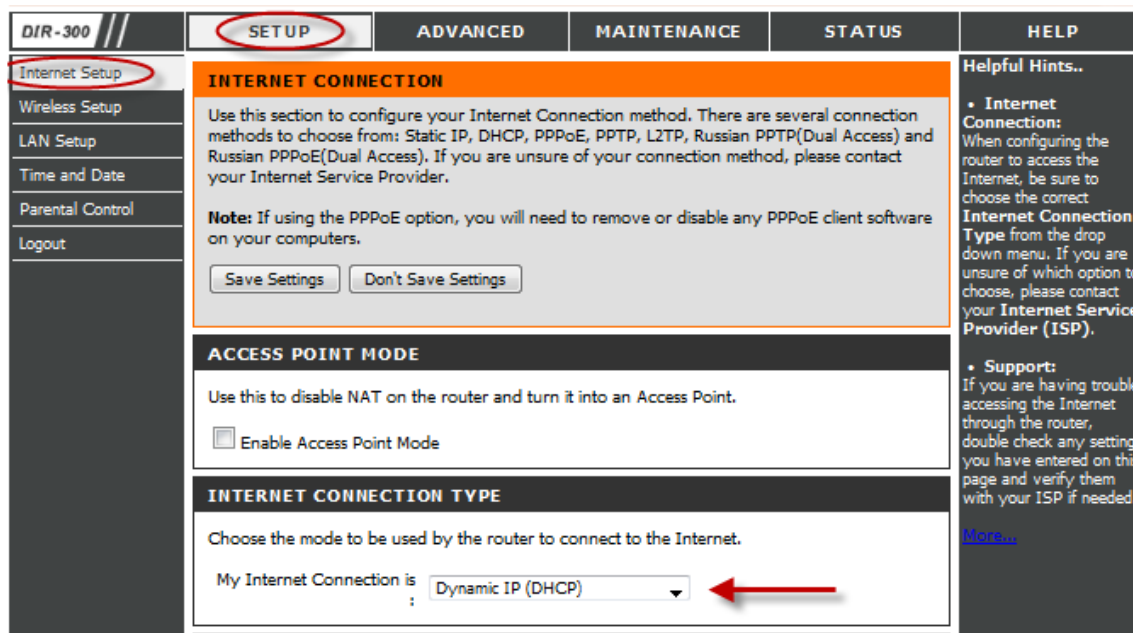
DIR-300

SETUP | ADVANCED | MAINTENANCE | STATUS | HELP

Internet Setup
Wireless Setup
LAN Setup
Time and Date
Parental Control
Logout

INTERNET CONNECTION

Use this section to configure your Internet Connection method. There are several connection methods to choose from: Static IP, DHCP, PPPoE, PPTP, L2TP, Russian PPTP(Dual Access) and Russian PPPoE(Dual Access). If you are unsure of your connection method, please contact your Internet Service Provider.

**Note:** If using the PPPoE option, you will need to remove or disable any PPPoE client software on your computers.

Save Settings | Don't Save Settings

ACCESS POINT MODE

Use this to disable NAT on the router and turn it into an Access Point.

Enable Access Point Mode

INTERNET CONNECTION TYPE

Choose the mode to be used by the router to connect to the Internet.

My Internet Connection is : Dynamic IP (DHCP)

Helpful Hints..

• Internet Connection:
When configuring the router to access the Internet, be sure to choose the correct **Internet Connection Type** from the drop down menu. If you are unsure of which option t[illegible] choose, please contact your **Internet Service Provider (ISP).**

• Support:
If you are having troubl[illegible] accessing the Internet through the router, double check any setting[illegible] you have entered on thi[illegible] page and verify them with your ISP if needed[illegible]

More...